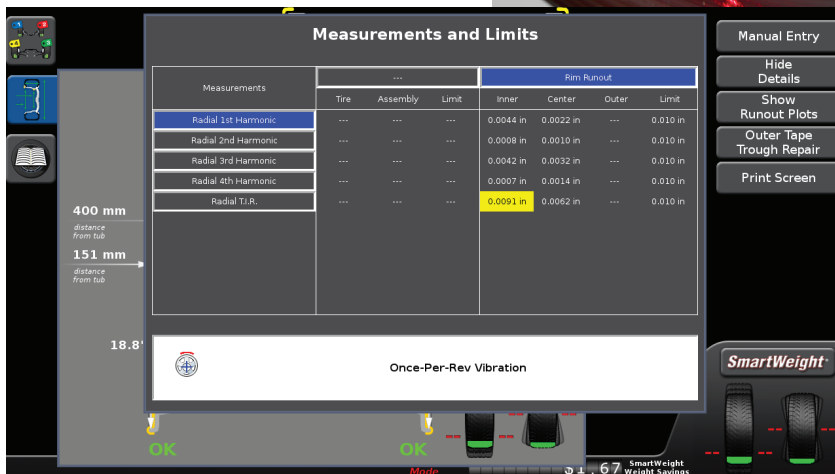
Measurements and Limits

| Measurements | --- Tire | --- Assembly | --- Limit | Rim Runout Inner | Rim Runout Center | Rim Runout Outer | Rim Runout Limit |
|---|---|---|---|---|---|---|---|
| Radial 1st Harmonic | --- | --- | --- | 0.0044 in | 0.0022 in | --- | 0.010 in |
| Radial 2nd Harmonic | --- | --- | --- | 0.0008 in | 0.0010 in | --- | 0.010 in |
| Radial 3rd Harmonic | --- | --- | --- | 0.0042 in | 0.0032 in | --- | 0.010 in |
| Radial 4th Harmonic | --- | --- | --- | 0.0007 in | 0.0014 in | --- | 0.010 in |
| Radial T.I.R. | --- | --- | --- | 0.0091 in | 0.0062 in | --- | 0.010 in |

Once-Per-Rev Vibration

Manual Entry
Hide Details
Show Runout Plots
Outer Tape Trough Repair
Print Screen

400 mm
distance from tub
151 mm
distance from tub
18.8"

SmartWeight

OK
OK

Mode
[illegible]1.67 SmartWeight Weight Savings